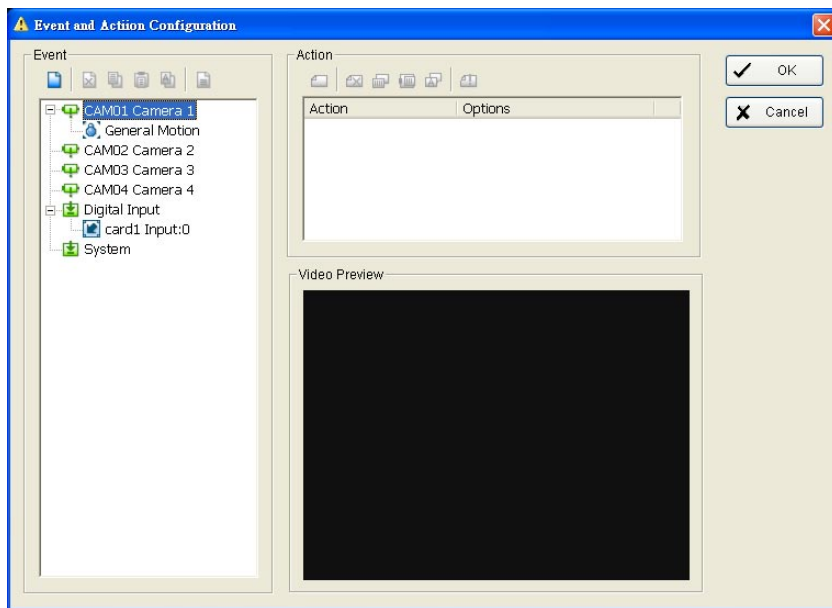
Event and Actiion Configuration

Event

CAM01 Camera 1
General Motion
CAM02 Camera 2
CAM03 Camera 3
CAM04 Camera 4
Digital Input
card1 Input:0
System

Action

| Action | Options |
|---|---|

Video Preview

OK
Cancel